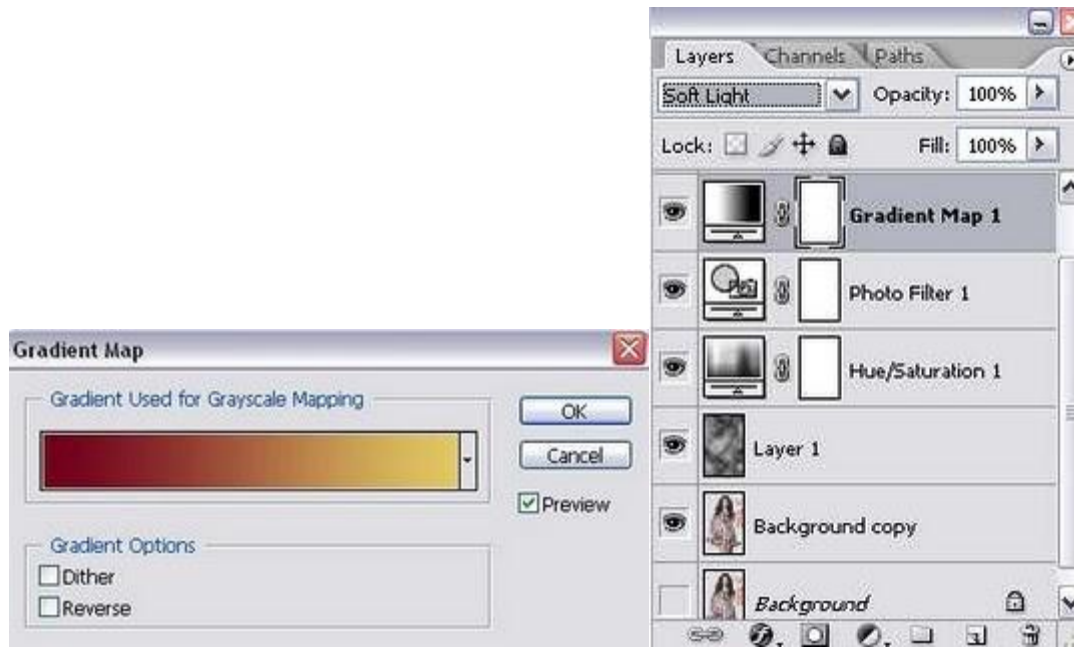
Gradient Map

Gradient Used for Grayscale Mapping

OK

Cancel

Preview

Gradient Options

Dither

Reverse

Layers Channels Paths

Soft Light

Opacity: 100%

Lock:

Fill: 100%

Gradient Map 1

Photo Filter 1

Hue/Saturation 1

Layer 1

Background copy

Background